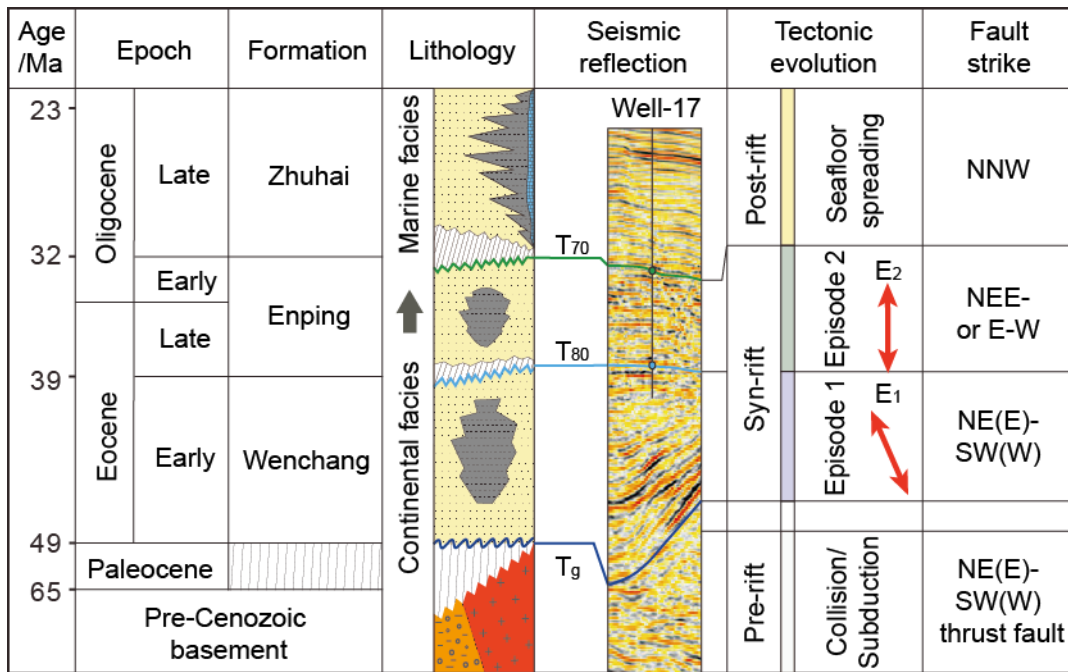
| Age /Ma | Epoch | | Formation | Lithology | Seismic reflection | Tectonic evolution | | Fault strike |
|---|---|---|---|---|---|---|---|---|
| 23 | Oligocene | Late | Zhuhai | Marine facies | Well-17 | Post-rift | Seafloor spreading | NNW |
| 32 | | Early | Enping | | $T_{70}$ | Syn-rift | Episode 2 $E_2$ | NEE- or E-W |
| | Eocene | Late | | | $T_{80}$ | | | |
| 39 | | Early | Wenchang | Continental facies | | | Episode 1 $E_1$ | NE(E)-SW(W) |
| 49 | Paleocene | | | | $T_g$ | Pre-rift | Collision/ Subduction | NE(E)-SW(W) thrust fault |
| 65 | Pre-Cenozoic basement | | | | | | | |